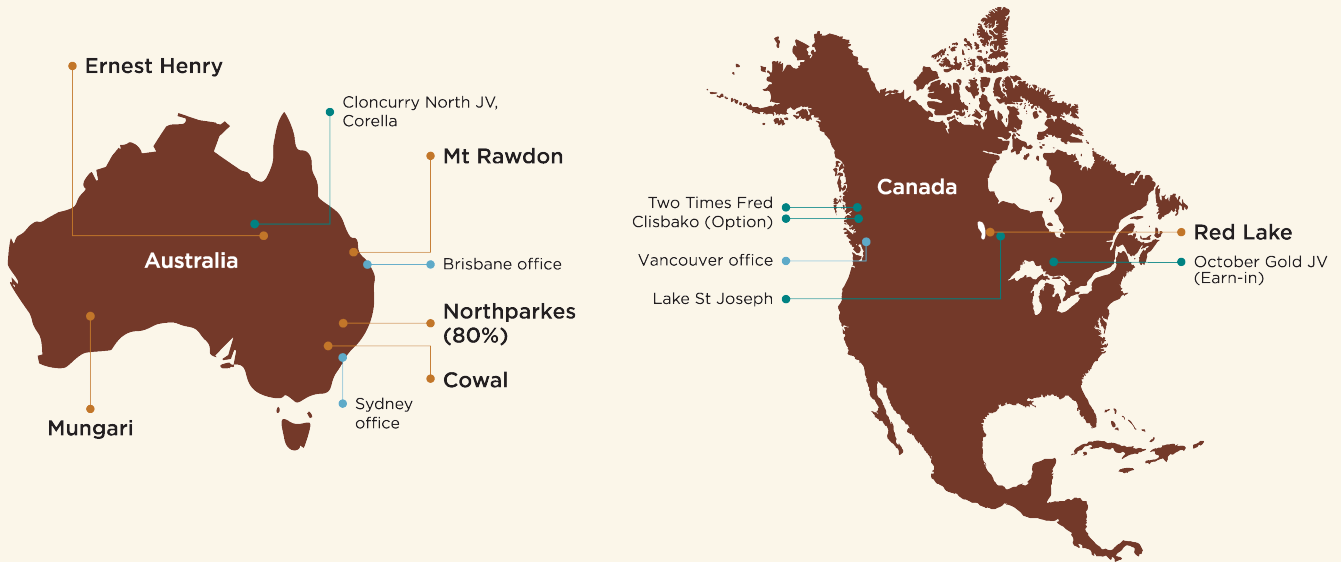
Ernest Henry

Cloncurry North JV, Corella

Mt Rawdon

Australia

Brisbane office

Northparkes (80%)

Cowal

Sydney office

Mungari

Canada

Two Times Fred

Clisbako (Option)

Vancouver office

Lake St Joseph

Red Lake

October Gold JV (Earn-in)